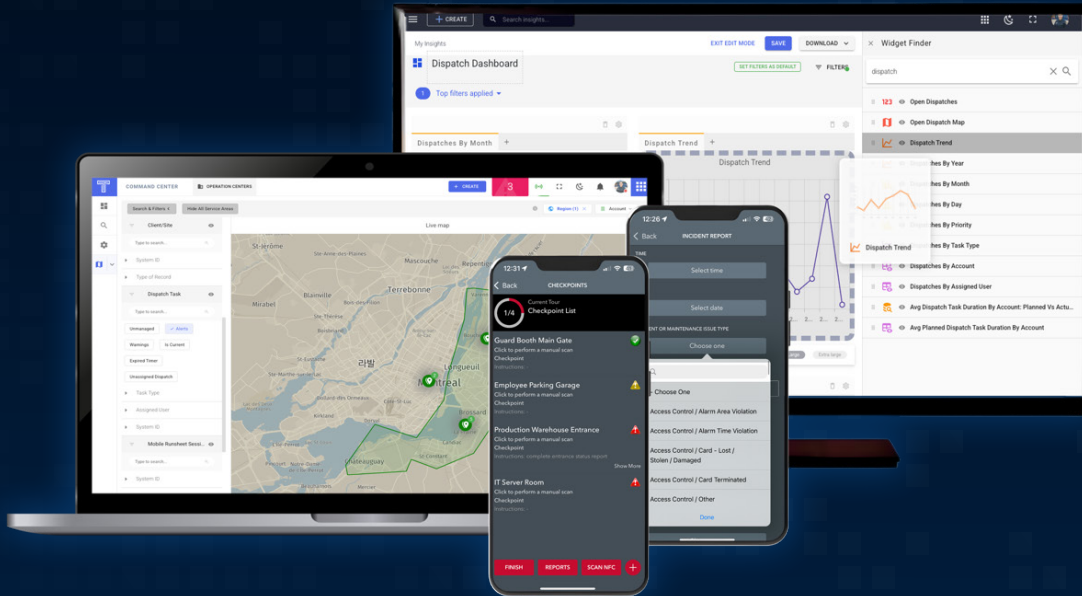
CREATE Search insights...

My Insights
Dispatch Dashboard
EXIT EDIT MODE SAVE DOWNLOAD
SET FILTERS AS DEFAULT FILTERS
1 Top filters applied
Dispatches By Month +
Dispatch Trend +
Dispatch Trend

Widget Finder
dispatch
123 Open Dispatches
Open Dispatch Map
Dispatch Trend
Dispatches By Year
Dispatches By Month
Dispatches By Day
Dispatches By Priority
Dispatches By Task Type
Dispatches By Account
Dispatches By Assigned User
Avg Dispatch Task Duration By Account: Planned Vs Actu...
Avg Planned Dispatch Task Duration By Account
Dispatch Trend

COMMAND CENTER OPERATION CENTERS
CREATE 3
Search & Filters Hide All Service Areas
Client/Site
Type to search...
System ID
Type of Record
Dispatch Task
Type to search...
Unmanaged Alerts
Warnings Is Current
Expired Timer
Unassigned Dispatch
Task Type
Assigned User
System ID
Mobile Runsheet Sessi...
Type to search...
System ID
Live map
Region (1) Account
Terrebonne
Blainville
Laval
Montreal
Longueuil
Brossard
Chateauguay

12:31
Back CHECKPOINTS
1/4 Current Tour Checkpoint List
Guard Booth Main Gate
Click to perform a manual scan
Checkpoint
Instructions: ...
Employee Parking Garage
Click to perform a manual scan
Checkpoint
Instructions: ...
Production Warehouse Entrance
Click to perform a manual scan
Checkpoint
Instructions: complete entrance status report
Show More
IT Server Room
Click to perform a manual scan
Checkpoint
Instructions: ...
FINISH REPORTS SCAN NFC +

12:26
Back INCIDENT REPORT
TIME
Select time
Select date
ENT OR MAINTENANCE ISSUE TYPE
Choose one
Choose One
Access Control / Alarm Area Violation
Access Control / Alarm Time Violation
Access Control / Card - Lost / Stolen / Damaged
Access Control / Card Terminated
Access Control / Other
Done